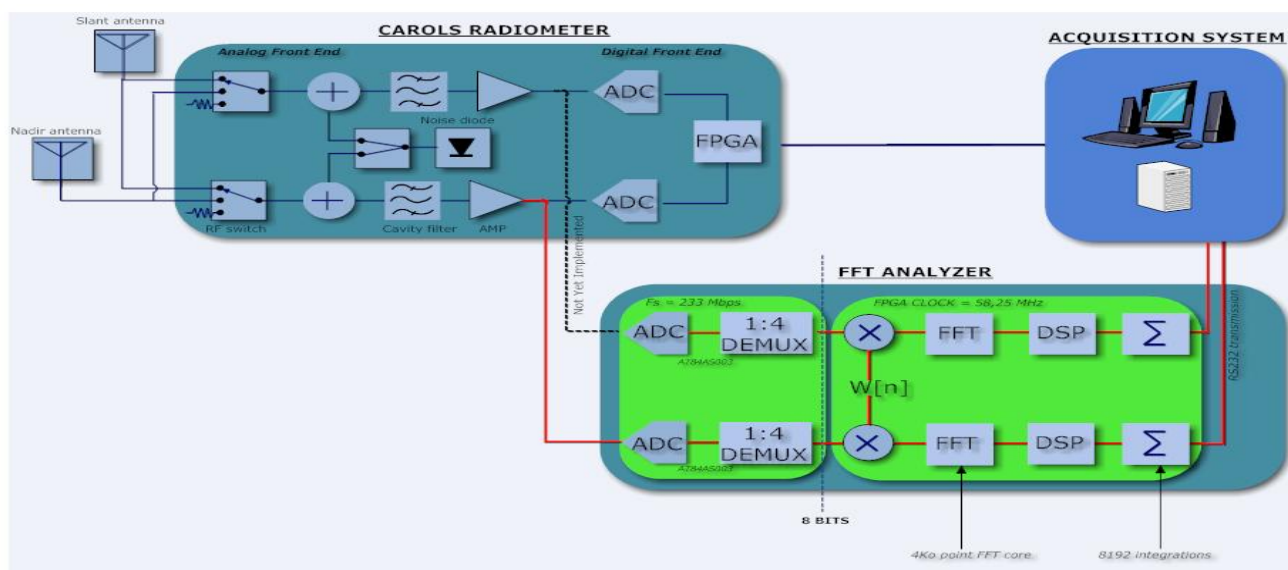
CAROLS RADIOMETER

Slant antenna

Nadir antenna

Analog Front End

Digital Front End

Noise diode

RF switch

Cavity filter

AMP

ADC

ADC

FPGA

ACQUISITION SYSTEM

Not Yet Implemented

FFT ANALYZER

Fs = 233 Mbps

FPGA CLOCK = 58,25 MHz

ADC

1:4 DEMUX

A784AS003

FFT

DSP

$\Sigma$

W[n]

ADC

1:4 DEMUX

A784AS003

FFT

DSP

$\Sigma$

RS232 transmission

8 BITS

4Ko point FFT core

8192 integrations